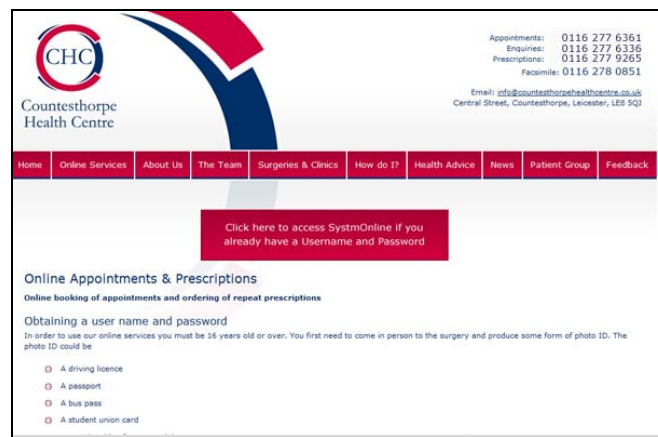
CHC
Countesthorpe Health Centre

Appointments: 0116 277 6361
Enquiries: 0116 277 6336
Prescriptions: 0116 277 9265
Facsimile: 0116 278 0851

Email: info@countesthorpehealthcentre.co.uk
Central Street, Countesthorpe, Leicester, LE8 5QJ

Home | Online Services | About Us | The Team | Surgeries & Clinics | How do I? | Health Advice | News | Patient Group | Feedback

Click here to access SystmOnline if you already have a Username and Password

Online Appointments & Prescriptions

Online booking of appointments and ordering of repeat prescriptions

Obtaining a user name and password

In order to use our online services you must be 16 years old or over. You first need to come in person to the surgery and produce some form of photo ID. The photo ID could be

A driving licence
A passport
A bus pass
A student union card
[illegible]